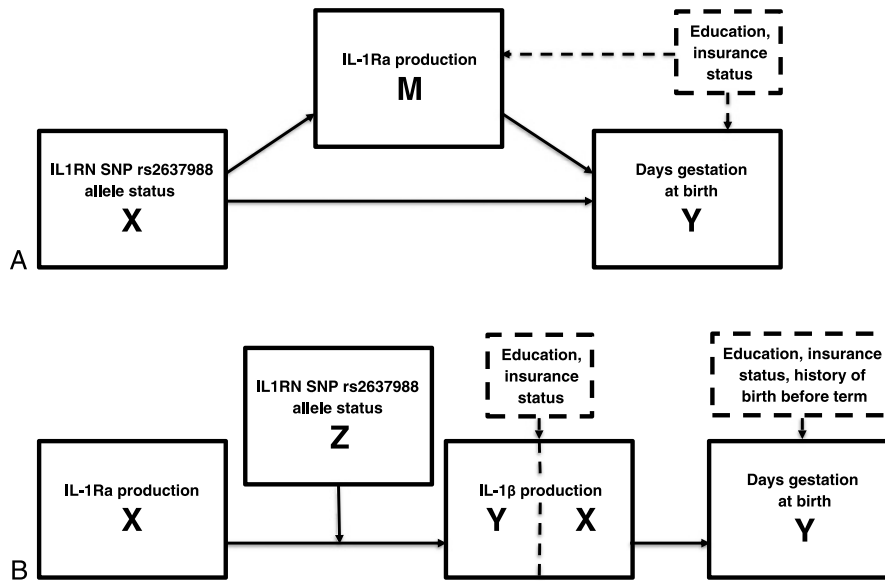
IL-1Ra production
M

Education, insurance status

IL1RN SNP rs2637988 allele status
X

Days gestation at birth
Y

A

IL1RN SNP rs2637988 allele status
Z

Education, insurance status

Education, insurance status, history of birth before term

IL-1Ra production
X

IL-1β production
Y X

Days gestation at birth
Y

B